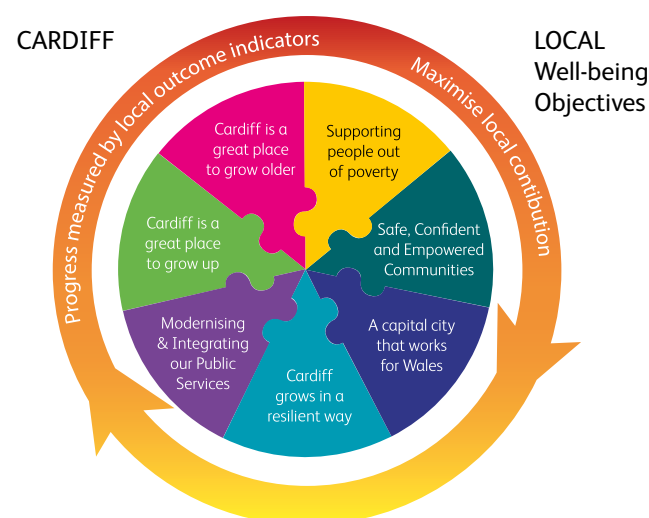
CARDIFF

LOCAL Well-being Objectives

Progress measured by local outcome indicators

Maximise local contibution

Cardiff is a great place to grow older

Supporting people out of poverty

Safe, Confident and Empowered Communities

A capital city that works for Wales

Cardiff grows in a resilient way

Modernising & Integrating our Public Services

Cardiff is a great place to grow up